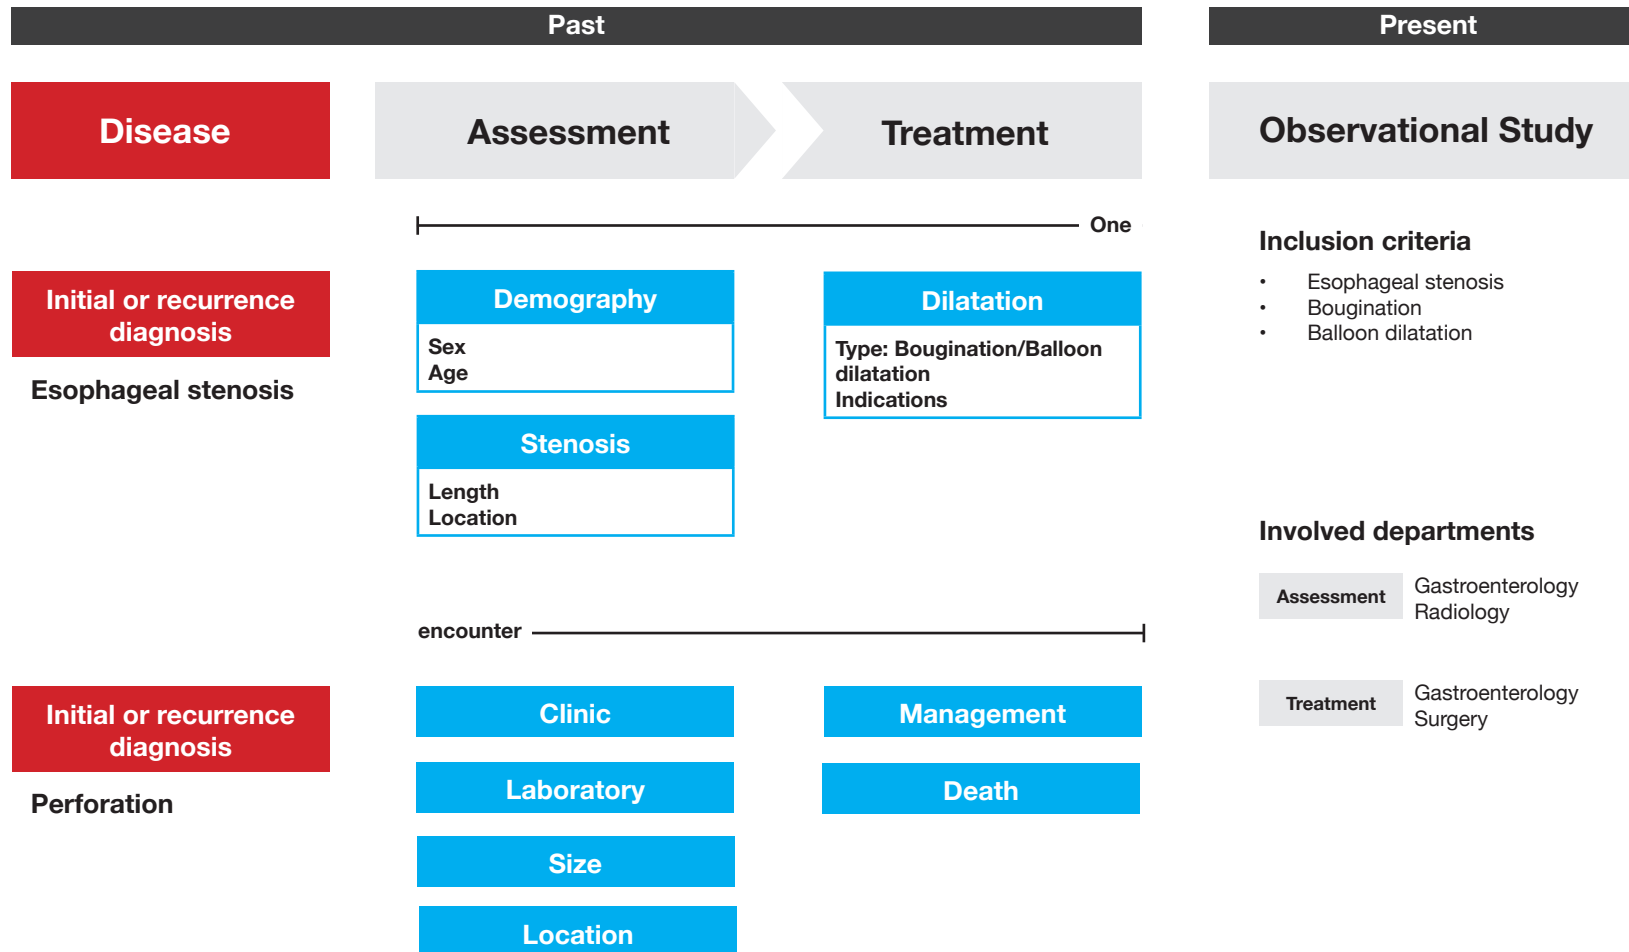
Past

Present

Disease

Assessment

Treatment

Observational Study

One

Inclusion criteria

- Esophageal stenosis
- Bougination
- Balloon dilatation

Initial or recurrence diagnosis

Esophageal stenosis

Demography

Sex
Age

Dilatation

Type: Bougination/Balloon dilatation
Indications

Stenosis

Length
Location

Involved departments

Assessment Gastroenterology Radiology

Treatment Gastroenterology Surgery

encounter

Initial or recurrence diagnosis

Perforation

Clinic

Management

Laboratory

Death

Size

Location